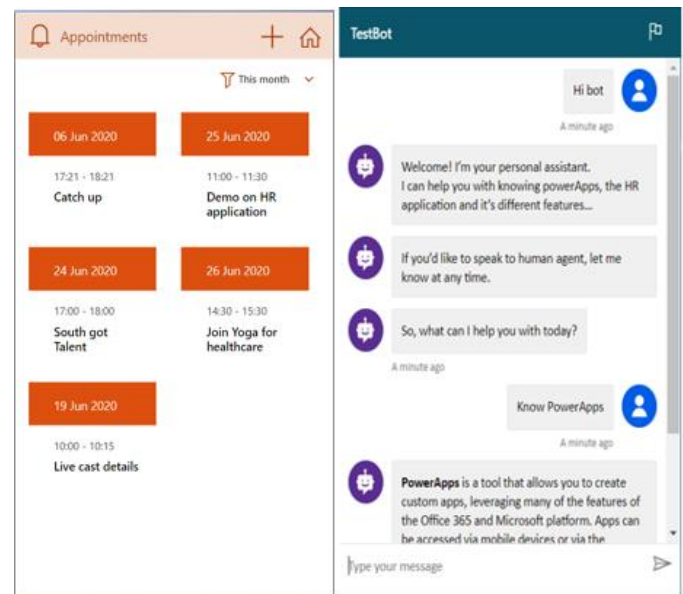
Appointments

This month

06 Jun 2020
17:21 - 18:21
Catch up

25 Jun 2020
11:00 - 11:30
Demo on HR application

24 Jun 2020
17:00 - 18:00
South got Talent

26 Jun 2020
14:30 - 15:30
Join Yoga for healthcare

19 Jun 2020
10:00 - 10:15
Live cast details

TestBot

Hi bot
A minute ago

Welcome! I'm your personal assistant.
I can help you with knowing powerApps, the HR application and it's different features...

If you'd like to speak to human agent, let me know at any time.

So, what can I help you with today?
A minute ago

Know PowerApps
A minute ago

PowerApps is a tool that allows you to create custom apps, leveraging many of the features of the Office 365 and Microsoft platform. Apps can be accessed via mobile devices or via the

Type your message